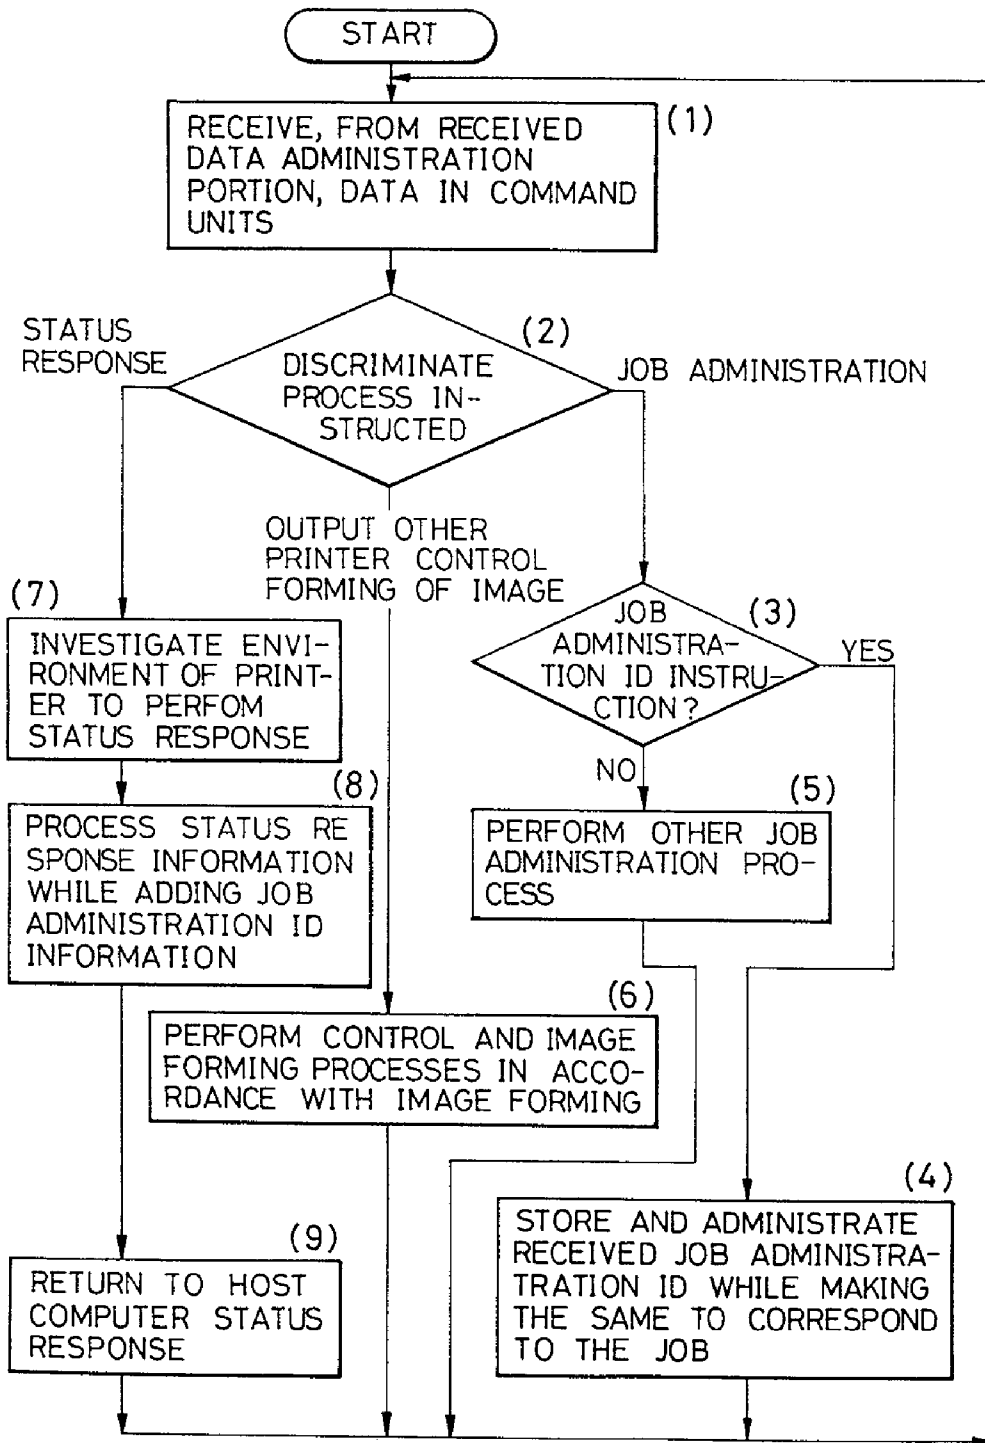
START

(1)
RECEIVE, FROM RECEIVED DATA ADMINISTRATION PORTION, DATA IN COMMAND UNITS

(2)
STATUS RESPONSE
DISCRIMINATE PROCESS INSTRUCTED
JOB ADMINISTRATION
OUTPUT OTHER PRINTER CONTROL FORMING OF IMAGE

(7)
INVESTIGATE ENVIRONMENT OF PRINTER TO PERFOM STATUS RESPONSE

(3)
JOB ADMINISTRATION ID INSTRUCTION?
YES
NO

(8)
PROCESS STATUS RESPONSE INFORMATION WHILE ADDING JOB ADMINISTRATION ID INFORMATION

(5)
PERFORM OTHER JOB ADMINISTRATION PROCESS

(6)
PERFORM CONTROL AND IMAGE FORMING PROCESSES IN ACCORDANCE WITH IMAGE FORMING

(4)
STORE AND ADMINISTRATE RECEIVED JOB ADMINISTRATRATION ID WHILE MAKING THE SAME TO CORRESPOND TO THE JOB

(9)
RETURN TO HOST COMPUTER STATUS RESPONSE